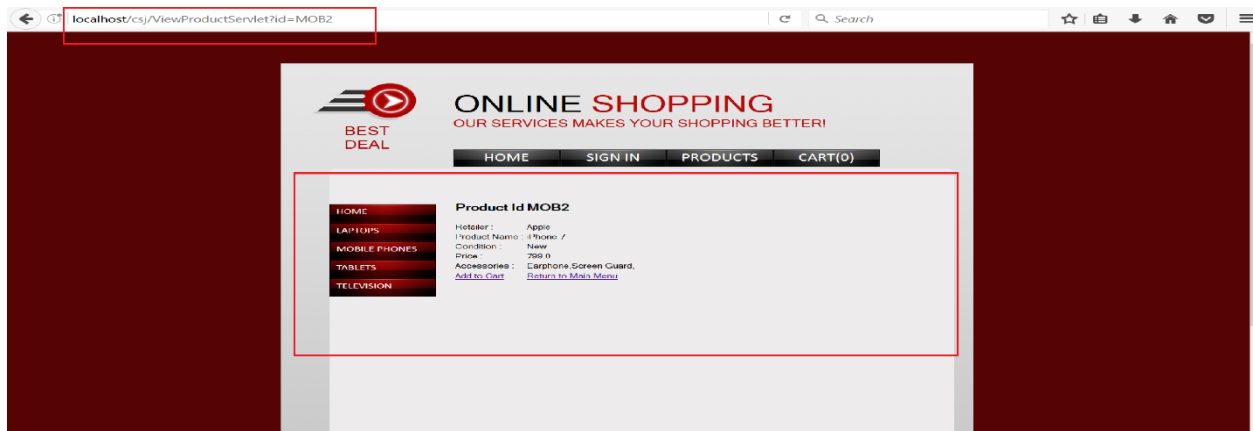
localhost/csj/ViewProductServlet?id=MOB2

Search

BEST DEAL

ONLINE SHOPPING
OUR SERVICES MAKES YOUR SHOPPING BETTER!

HOME SIGN IN PRODUCTS CART(0)

HOME
LAPTOPS
MOBILE PHONES
TABLETS
TELEVISION

Product Id MOB2

| | |
|---|---|
| Retailer : | Apple |
| Product Name : | iPhone 7 |
| Condition : | New |
| Price : | 799.0 |
| Accessories : | Earphone,Screen Guard, |

Add to Cart Return to Main Menu